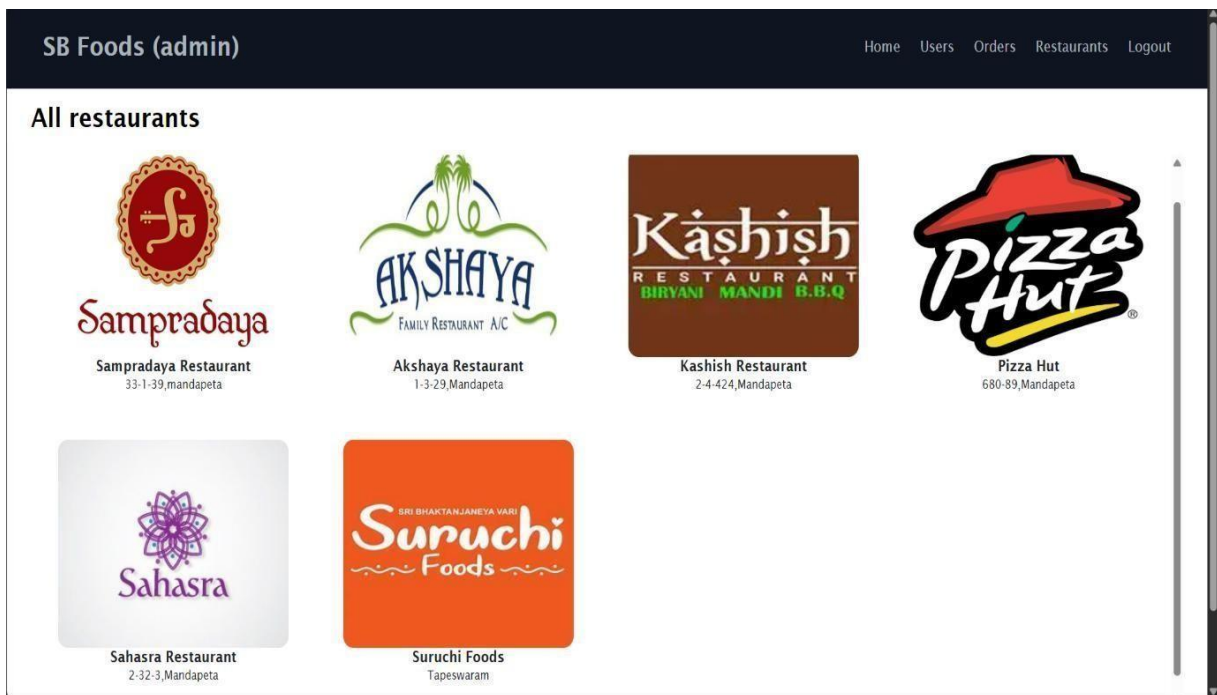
SB Foods (admin)

Home Users Orders Restaurants Logout

All restaurants

Sampradaya

Sampradaya Restaurant
33-1-39,mandapeta

AKSHAYA
FAMILY RESTAURANT A/C

Akshaya Restaurant
1-3-29,Mandapeta

Kashish
RESTAURANT
BIRYANI MANDI B.B.Q

Kashish Restaurant
2-4-424,Mandapeta

Pizza Hut

Pizza Hut
680-89,Mandapeta

Sahasra

Sahasra Restaurant
2-32-3,Mandapeta

SRI BHAKTANJANEYA VARI
Suruchi
Foods

Suruchi Foods
Tapeswaram